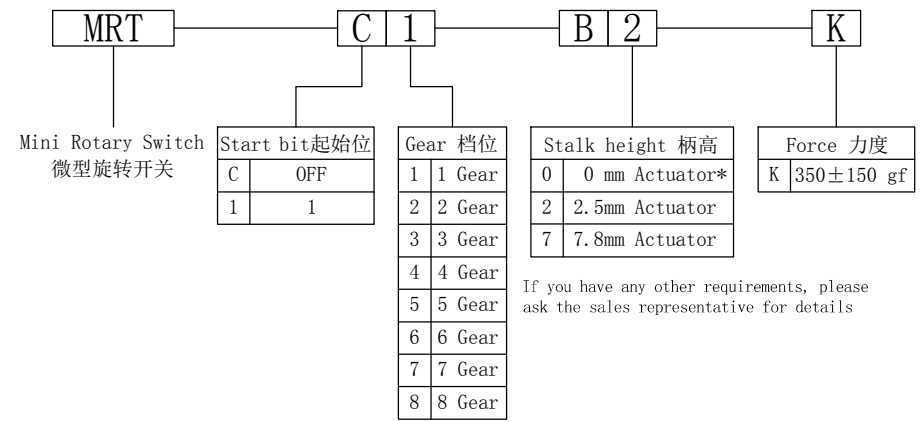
MRT C 1 B 2 K

Mini Rotary Switch
微型旋转开关

| Start bit起始位 | |
|---|---|
| C | OFF |
| 1 | 1 |

| Gear 档位 | |
|---|---|
| 1 | 1 Gear |
| 2 | 2 Gear |
| 3 | 3 Gear |
| 4 | 4 Gear |
| 5 | 5 Gear |
| 6 | 6 Gear |
| 7 | 7 Gear |
| 8 | 8 Gear |

| Stalk height 柄高 | |
|---|---|
| 0 | 0 mm Actuator* |
| 2 | 2.5mm Actuator |
| 7 | 7.8mm Actuator |

If you have any other requirements, please ask the sales representative for details

| Force 力度 | |
|---|---|
| K | 350±150 gf |